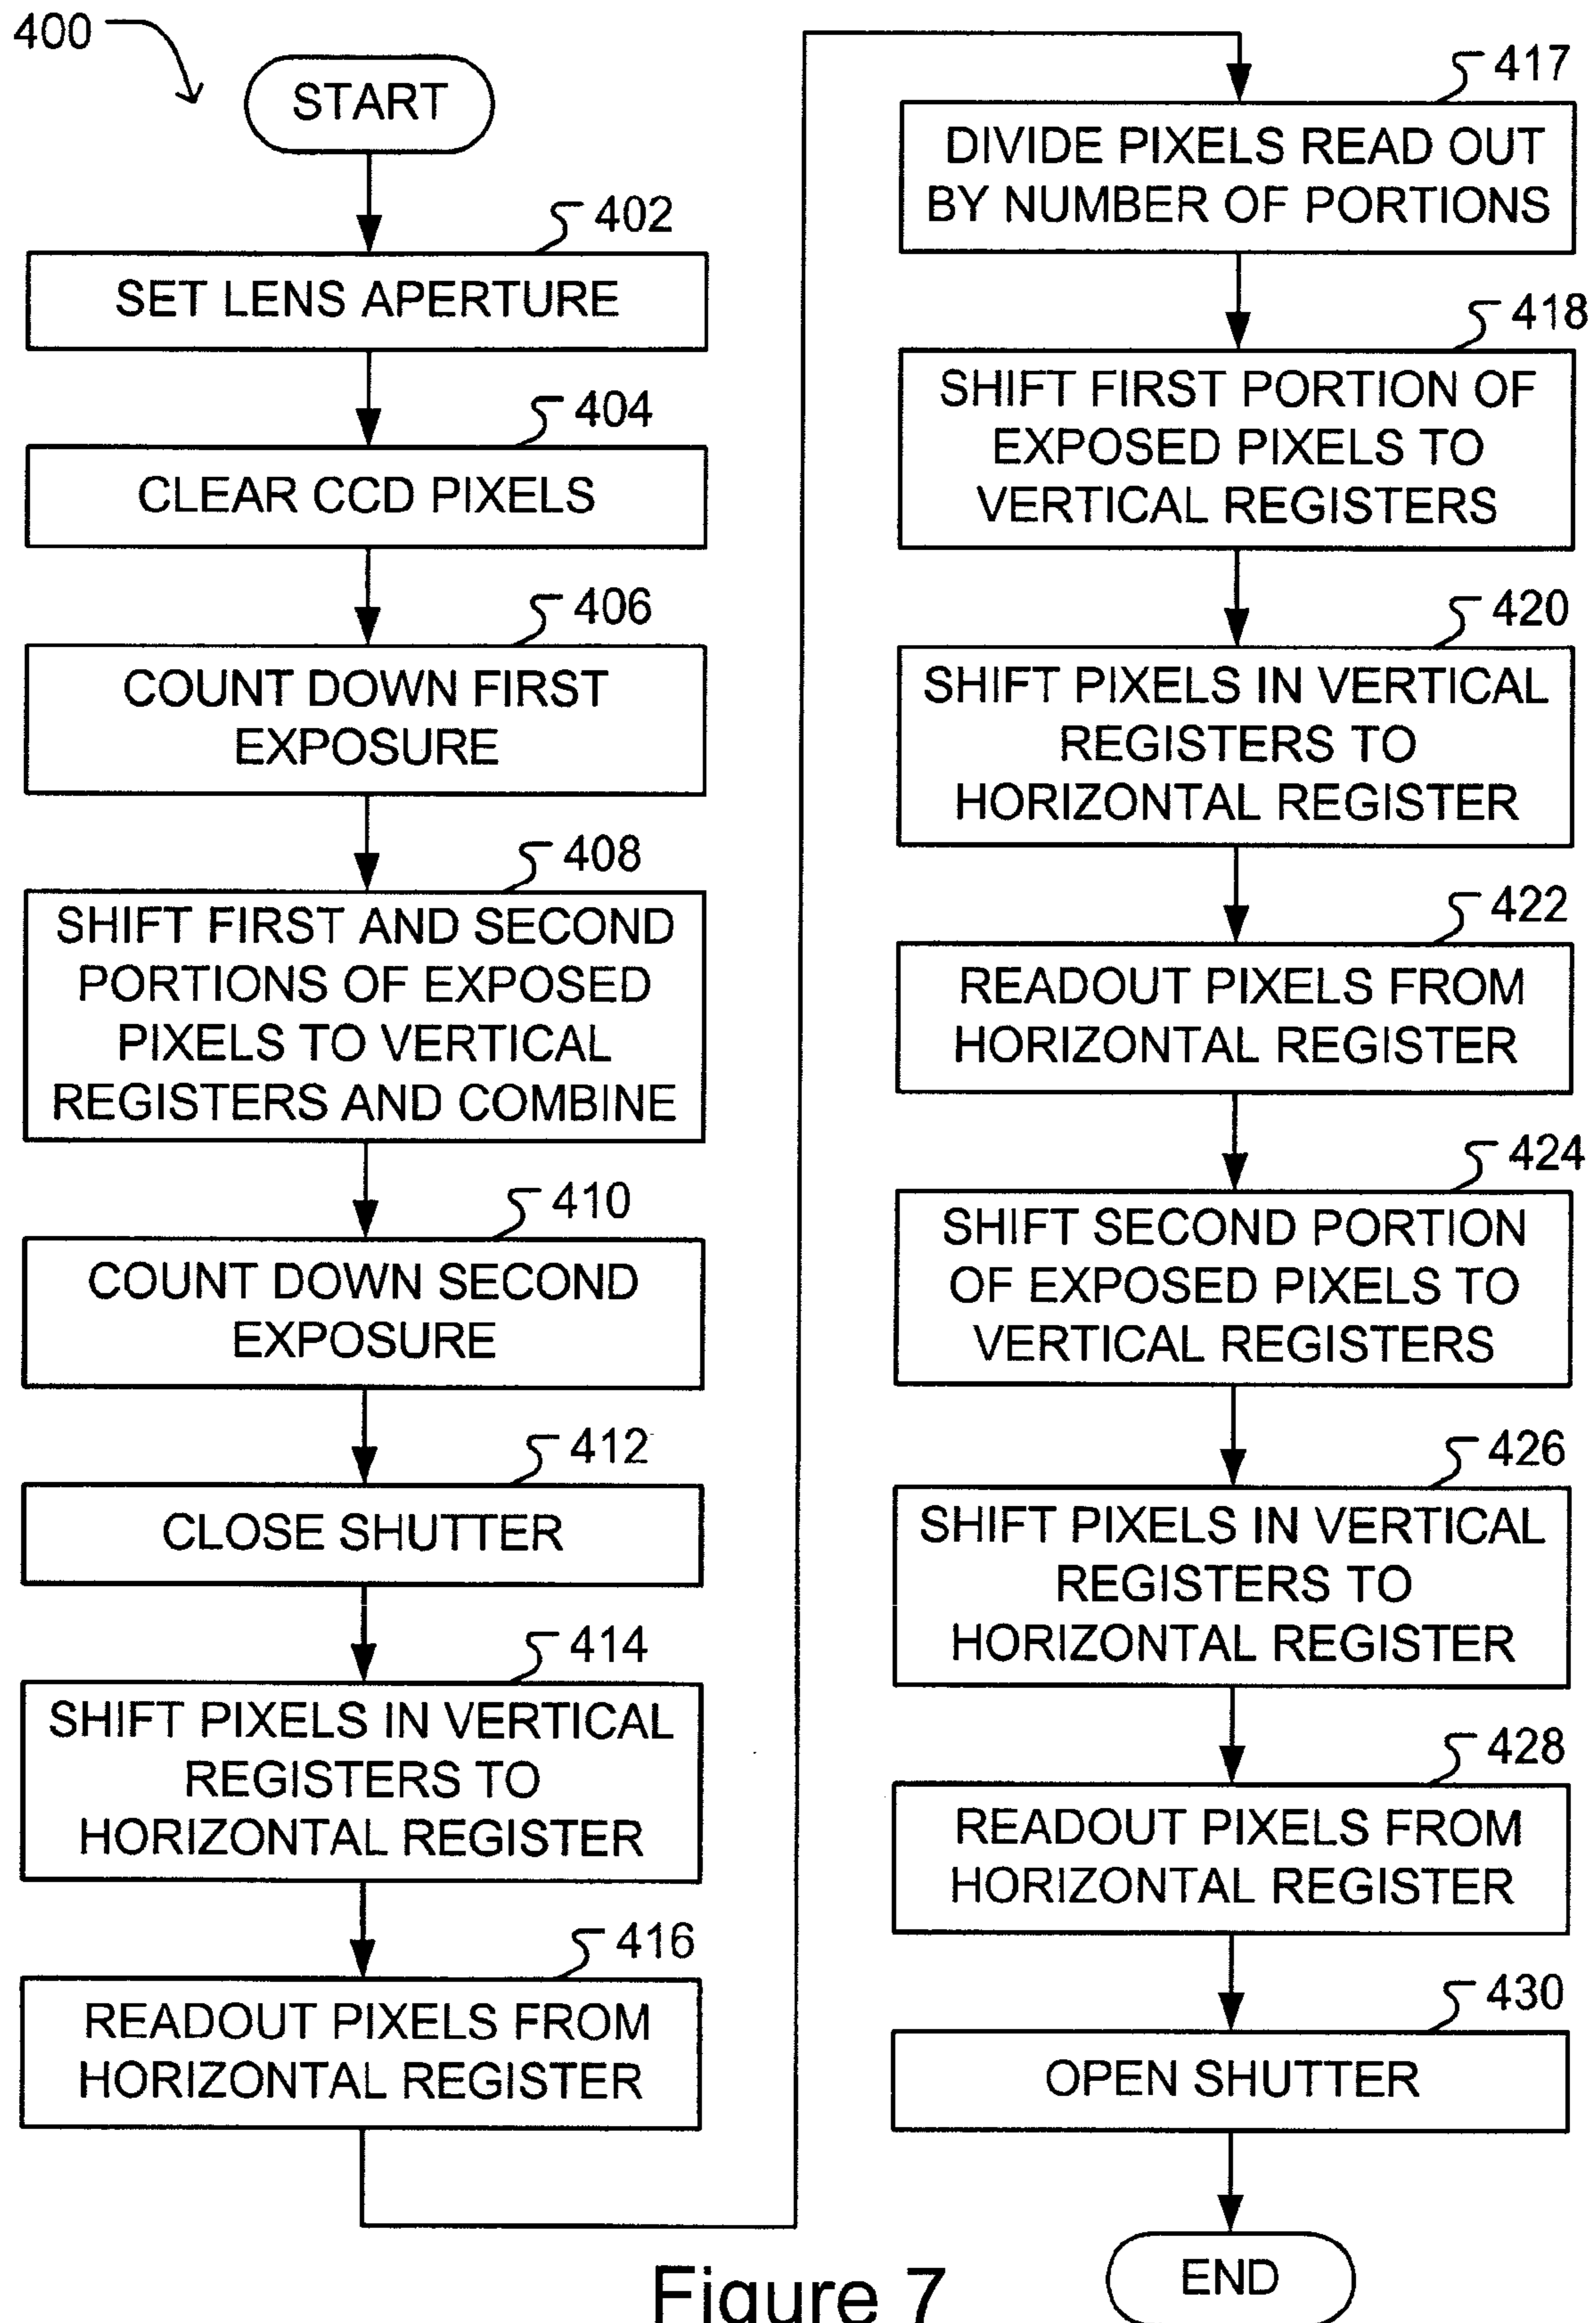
400

START

402
SET LENS APERTURE

404
CLEAR CCD PIXELS

406
COUNT DOWN FIRST EXPOSURE

408
SHIFT FIRST AND SECOND PORTIONS OF EXPOSED PIXELS TO VERTICAL REGISTERS AND COMBINE

410
COUNT DOWN SECOND EXPOSURE

412
CLOSE SHUTTER

414
SHIFT PIXELS IN VERTICAL REGISTERS TO HORIZONTAL REGISTER

416
READOUT PIXELS FROM HORIZONTAL REGISTER

417
DIVIDE PIXELS READ OUT BY NUMBER OF PORTIONS

418
SHIFT FIRST PORTION OF EXPOSED PIXELS TO VERTICAL REGISTERS

420
SHIFT PIXELS IN VERTICAL REGISTERS TO HORIZONTAL REGISTER

422
READOUT PIXELS FROM HORIZONTAL REGISTER

424
SHIFT SECOND PORTION OF EXPOSED PIXELS TO VERTICAL REGISTERS

426
SHIFT PIXELS IN VERTICAL REGISTERS TO HORIZONTAL REGISTER

428
READOUT PIXELS FROM HORIZONTAL REGISTER

430
OPEN SHUTTER

END

Figure 7